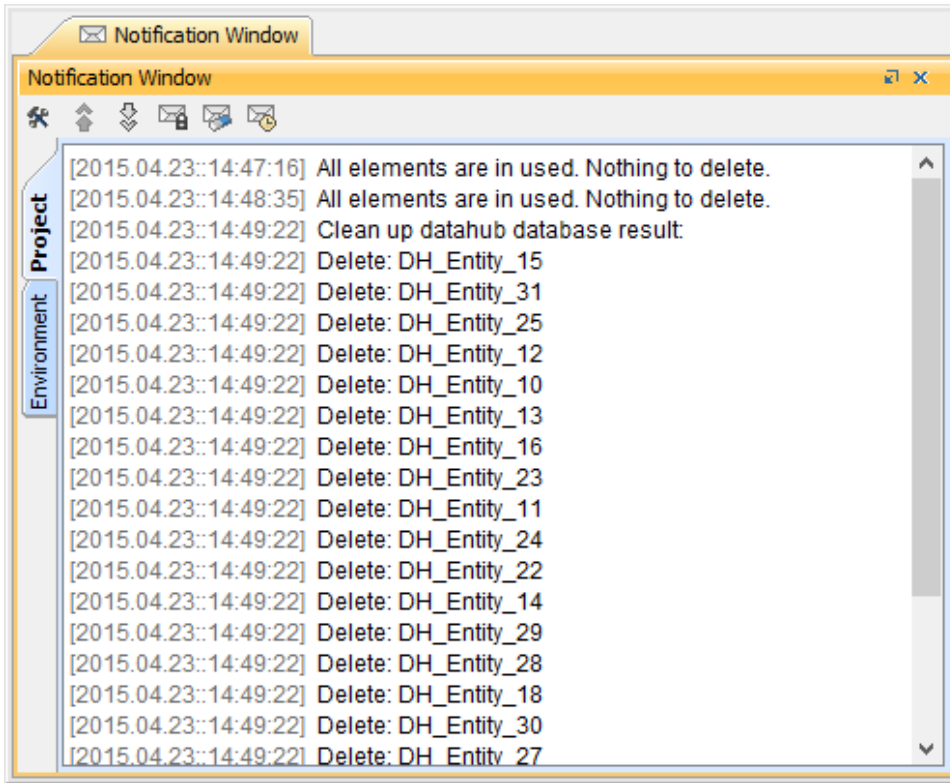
Notification Window

Notification Window

Project

Environment

[2015.04.23::14:47:16] All elements are in used. Nothing to delete.
[2015.04.23::14:48:35] All elements are in used. Nothing to delete.
[2015.04.23::14:49:22] Clean up datahub database result:
[2015.04.23::14:49:22] Delete: DH_Entity_15
[2015.04.23::14:49:22] Delete: DH_Entity_31
[2015.04.23::14:49:22] Delete: DH_Entity_25
[2015.04.23::14:49:22] Delete: DH_Entity_12
[2015.04.23::14:49:22] Delete: DH_Entity_10
[2015.04.23::14:49:22] Delete: DH_Entity_13
[2015.04.23::14:49:22] Delete: DH_Entity_16
[2015.04.23::14:49:22] Delete: DH_Entity_23
[2015.04.23::14:49:22] Delete: DH_Entity_11
[2015.04.23::14:49:22] Delete: DH_Entity_24
[2015.04.23::14:49:22] Delete: DH_Entity_22
[2015.04.23::14:49:22] Delete: DH_Entity_14
[2015.04.23::14:49:22] Delete: DH_Entity_29
[2015.04.23::14:49:22] Delete: DH_Entity_28
[2015.04.23::14:49:22] Delete: DH_Entity_18
[2015.04.23::14:49:22] Delete: DH_Entity_30
[2015.04.23::14:49:22] Delete: DH_Entity_27